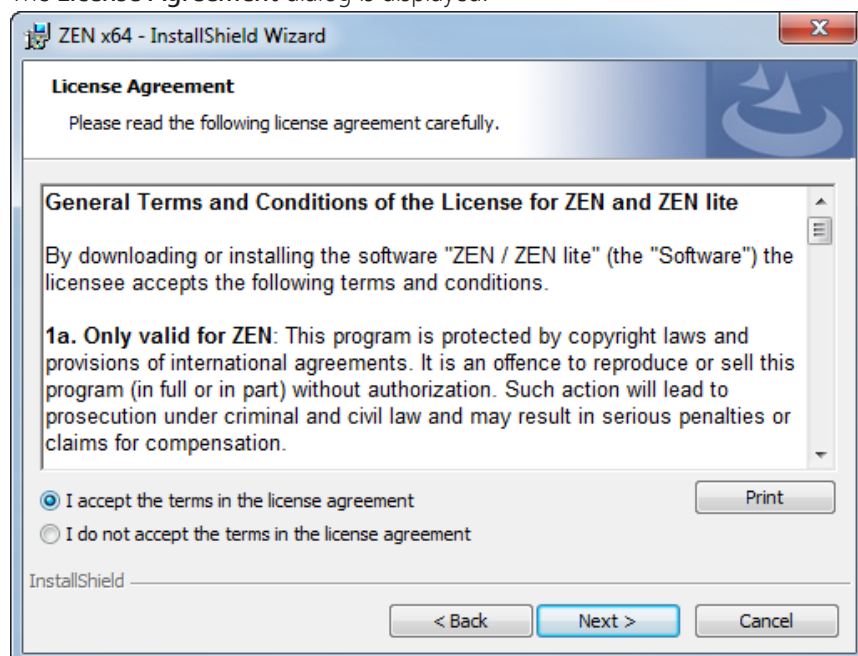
The **License Agreement** dialog is displayed.

ZEN x64 - InstallShield Wizard

X

**License Agreement**

Please read the following license agreement carefully.

**General Terms and Conditions of the License for ZEN and ZEN lite**

By downloading or installing the software "ZEN / ZEN lite" (the "Software") the licensee accepts the following terms and conditions.

**1a. Only valid for ZEN**: This program is protected by copyright laws and provisions of international agreements. It is an offence to reproduce or sell this program (in full or in part) without authorization. Such action will lead to prosecution under criminal and civil law and may result in serious penalties or claims for compensation.

I accept the terms in the license agreement

I do not accept the terms in the license agreement

Print

InstallShield

< Back

Next >

Cancel